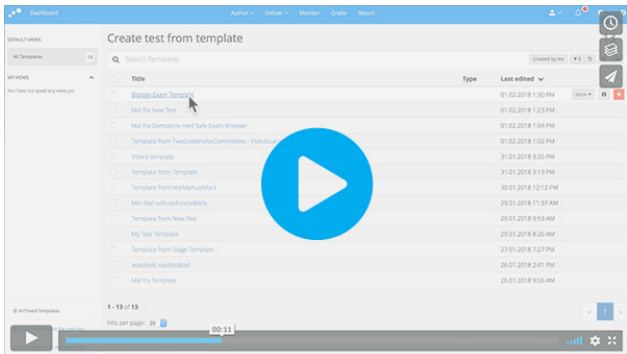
Dashboard

Author ▾ Deliver ▾ Monitor Grade Report

DEFAULT VIEWS

All Templates

MY VIEWS

You have not saved any views yet

Create test from template

Search Templates

Created by me

| Title | Type | Last edited |
|---|---|---|
| Biology Exam Template | | 01.02.2018 1:30 PM |
| Mal fra New Test | | 01.02.2018 1:23 PM |
| Mal fra Demoprio med Safe Exam Browser | | 01.02.2018 1:04 PM |
| Template from TwoGradersNoCommittees - individual | | 01.02.2018 1:02 PM |
| Vidars template | | 31.01.2018 3:35 PM |
| Template from Template | | 31.01.2018 3:13 PM |
| Template from testManualMark | | 30.01.2018 12:12 PM |
| Min Mal! sofs zufussiv@kds | | 29.01.2018 11:37 AM |
| Template from New Test | | 29.01.2018 9:53 AM |
| My Test Template | | 29.01.2018 8:26 AM |
| Template from Stage Template | | 27.01.2018 7:27 PM |
| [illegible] | | 26.01.2018 2:41 PM |
| Mal fra Template | | 26.01.2018 9:55 AM |

More ▾

1 - 13 of 13

Hits per page: 20

Archived Templates

1

00:11